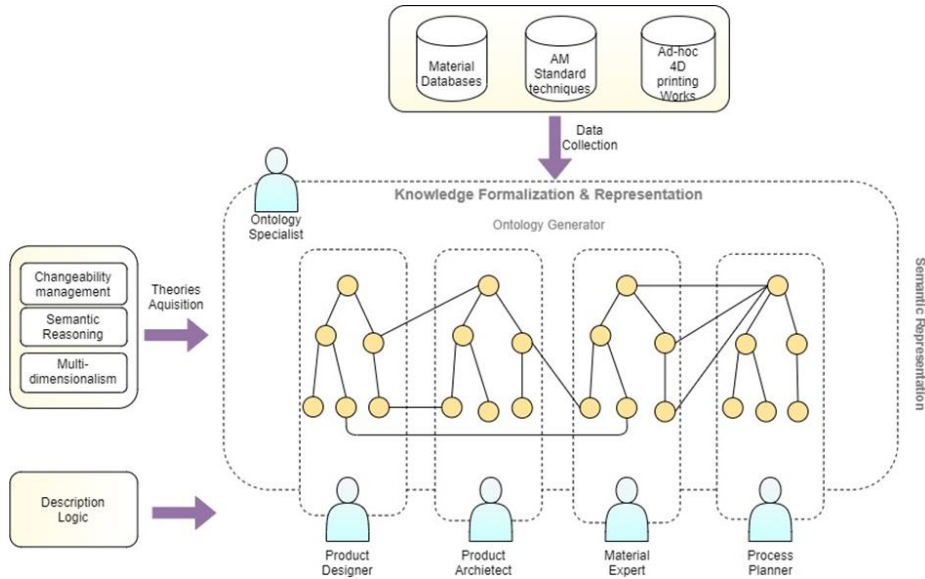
Material Databases

AM Standard techniques

Ad-hoc 4D printing Works

Data Collection

Knowledge Formalization & Representation

Ontology Specialist

Ontology Generator

Semantic Representation

Changeability management

Semantic Reasoning

Multi-dimensionalism

Theories Aquisition

Description Logic

Product Designer

Product Archietect

Material Expert

Process Planner